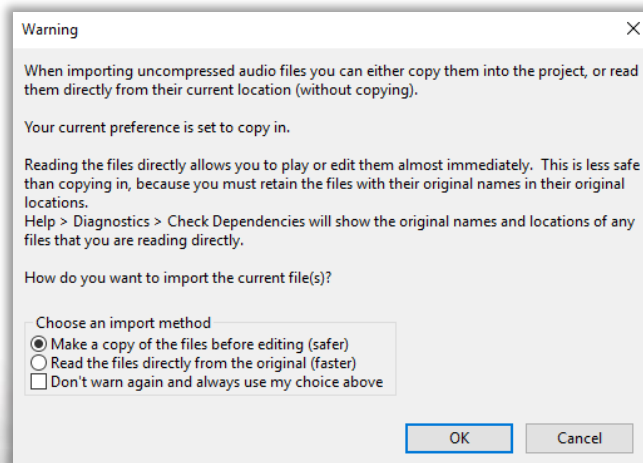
Warning

When importing uncompressed audio files you can either copy them into the project, or read them directly from their current location (without copying).

Your current preference is set to copy in.

Reading the files directly allows you to play or edit them almost immediately. This is less safe than copying in, because you must retain the files with their original names in their original locations.
Help > Diagnostics > Check Dependencies will show the original names and locations of any files that you are reading directly.

How do you want to import the current file(s)?

Choose an import method
Make a copy of the files before editing (safer)
Read the files directly from the original (faster)
Don't warn again and always use my choice above

OK
Cancel